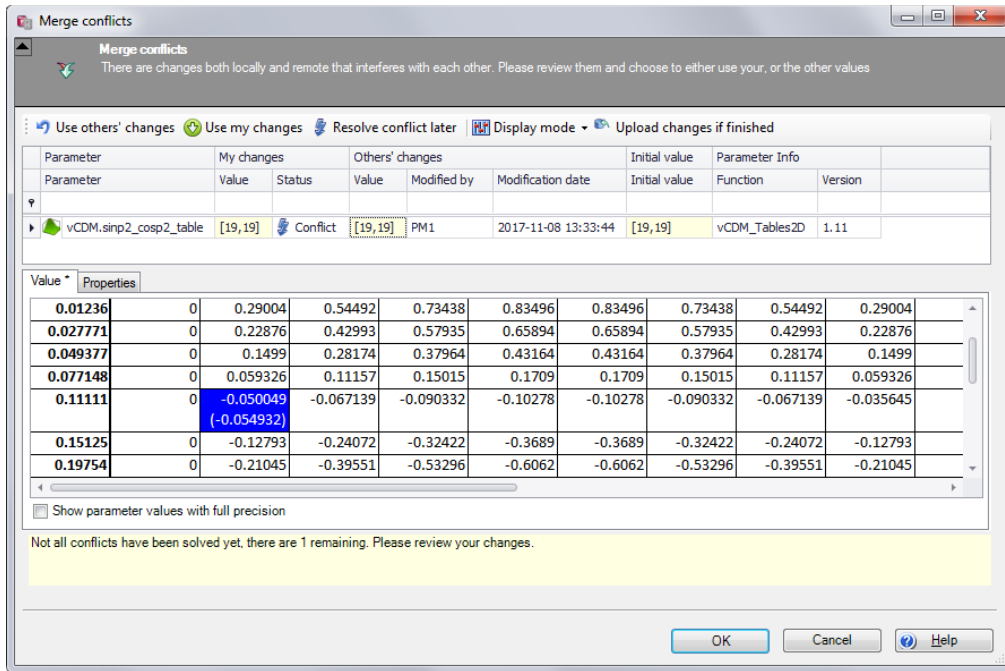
Merge conflicts

Merge conflicts
There are changes both locally and remote that interferes with each other. Please review them and choose to either use your, or the other values

Use others' changes | Use my changes | Resolve conflict later | Display mode | Upload changes if finished

| Parameter | My changes | | Others' changes | | | Initial value | Parameter Info | |
|---|---|---|---|---|---|---|---|---|
| Parameter | Value | Status | Value | Modified by | Modification date | Initial value | Function | Version |
| vCDM.sinp2_cosp2_table | [19,19] | Conflict | [19,19] | PM1 | 2017-11-08 13:33:44 | [19,19] | vCDM_Tables2D | 1.11 |

Value * | Properties

| | | | | | | | | | |
|---|---|---|---|---|---|---|---|---|---|
| 0.01236 | 0 | 0.29004 | 0.54492 | 0.73438 | 0.83496 | 0.83496 | 0.73438 | 0.54492 | 0.29004 |
| 0.027771 | 0 | 0.22876 | 0.42993 | 0.57935 | 0.65894 | 0.65894 | 0.57935 | 0.42993 | 0.22876 |
| 0.049377 | 0 | 0.1499 | 0.28174 | 0.37964 | 0.43164 | 0.43164 | 0.37964 | 0.28174 | 0.1499 |
| 0.077148 | 0 | 0.059326 | 0.11157 | 0.15015 | 0.1709 | 0.1709 | 0.15015 | 0.11157 | 0.059326 |
| 0.11111 | 0 | -0.050049 (-0.054932) | -0.067139 | -0.090332 | -0.10278 | -0.10278 | -0.090332 | -0.067139 | -0.035645 |
| 0.15125 | 0 | -0.12793 | -0.24072 | -0.32422 | -0.3689 | -0.3689 | -0.32422 | -0.24072 | -0.12793 |
| 0.19754 | 0 | -0.21045 | -0.39551 | -0.53296 | -0.6062 | -0.6062 | -0.53296 | -0.39551 | -0.21045 |

Show parameter values with full precision

Not all conflicts have been solved yet, there are 1 remaining. Please review your changes.

OK | Cancel | Help